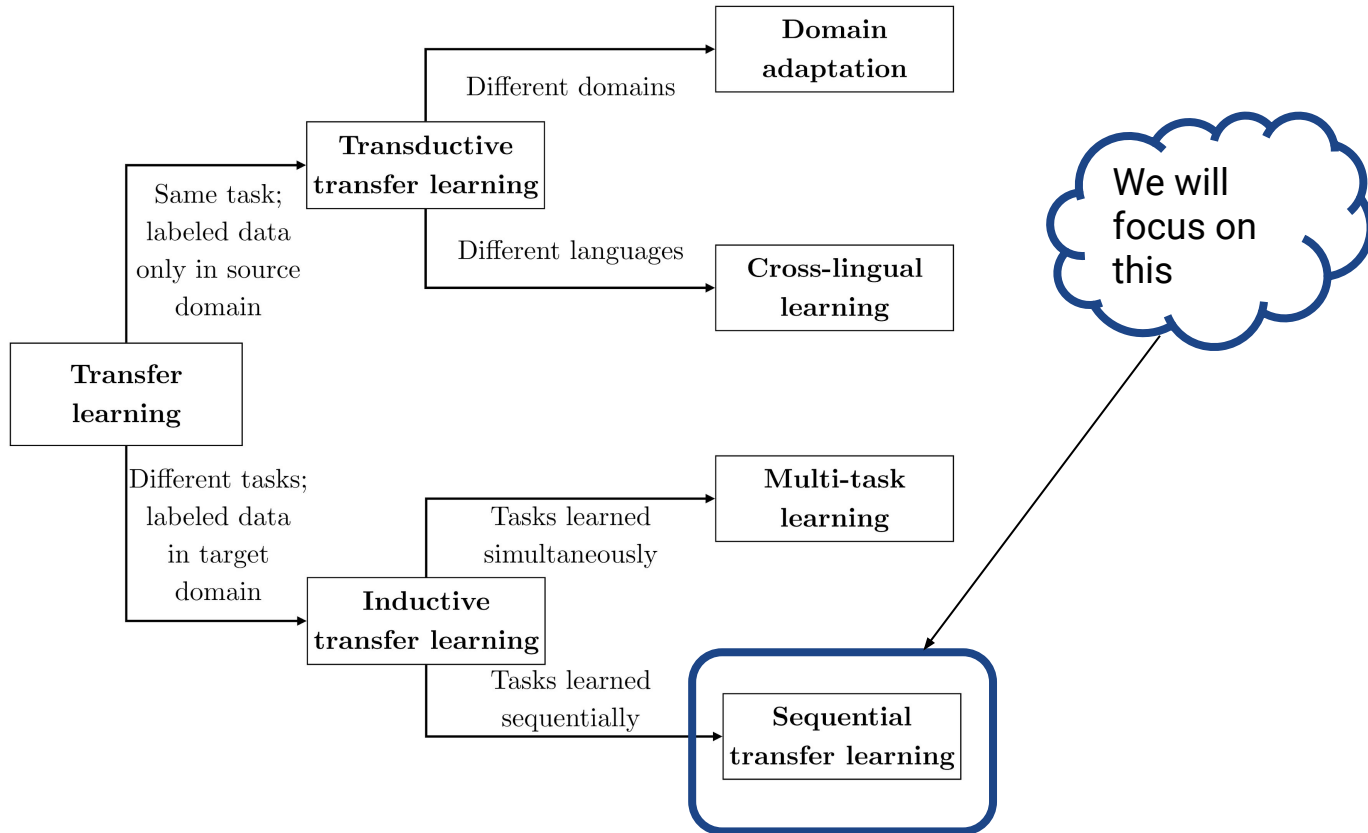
Transfer learning

Same task; labeled data only in source domain

Transductive transfer learning

Different domains

Domain adaptation

Different languages

Cross-lingual learning

Different tasks; labeled data in target domain

Inductive transfer learning

Tasks learned simultaneously

Multi-task learning

Tasks learned sequentially

Sequential transfer learning

We will focus on this